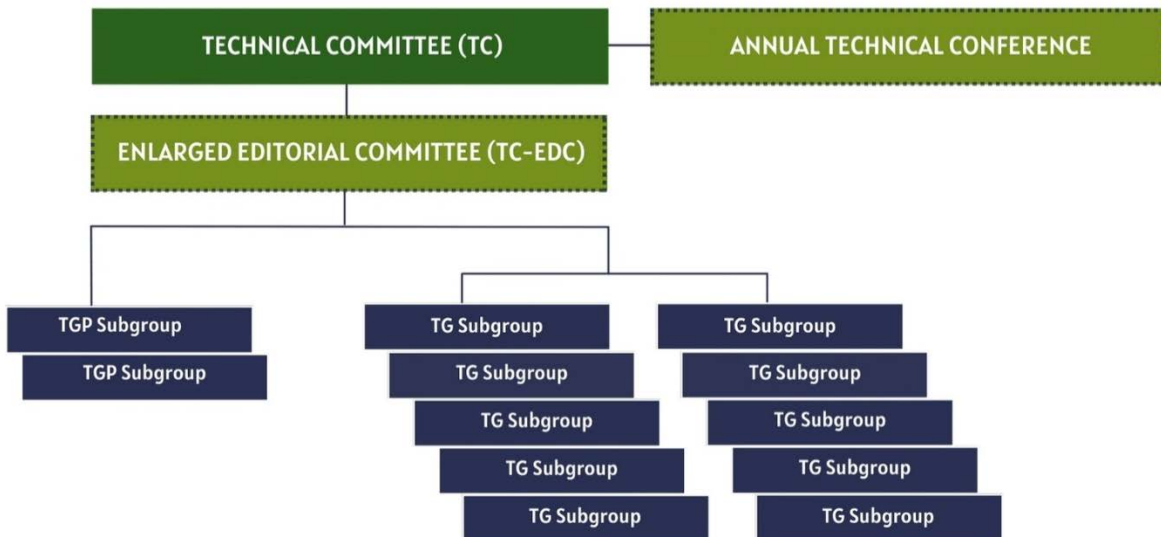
TECHNICAL COMMITTEE (TC)

ANNUAL TECHNICAL CONFERENCE

ENLARGED EDITORIAL COMMITTEE (TC-EDC)

TGP Subgroup
TGP Subgroup

TG Subgroup
TG Subgroup
TG Subgroup
TG Subgroup
TG Subgroup

TG Subgroup
TG Subgroup
TG Subgroup
TG Subgroup
TG Subgroup